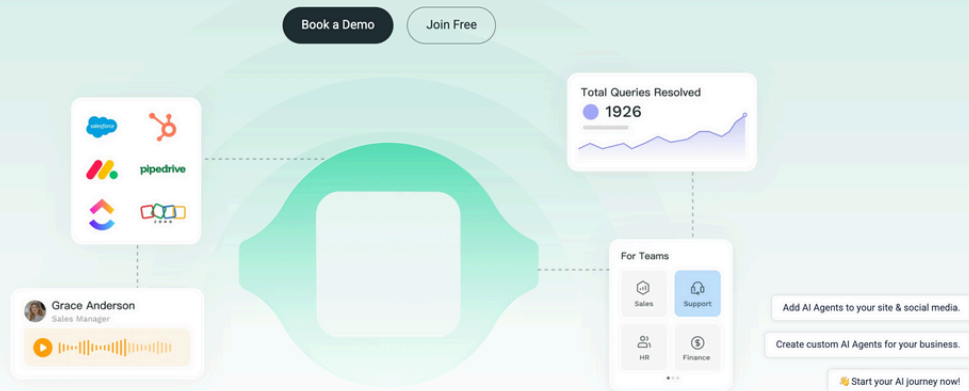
Book a Demo

Join Free

salesforce

pipedrive

zoho

Total Queries Resolved

1926

Grace Anderson

Sales Manager

For Teams

Sales

Support

HR

Finance

Add AI Agents to your site & social media.

Create custom AI Agents for your business.

👋 Start your AI journey now!